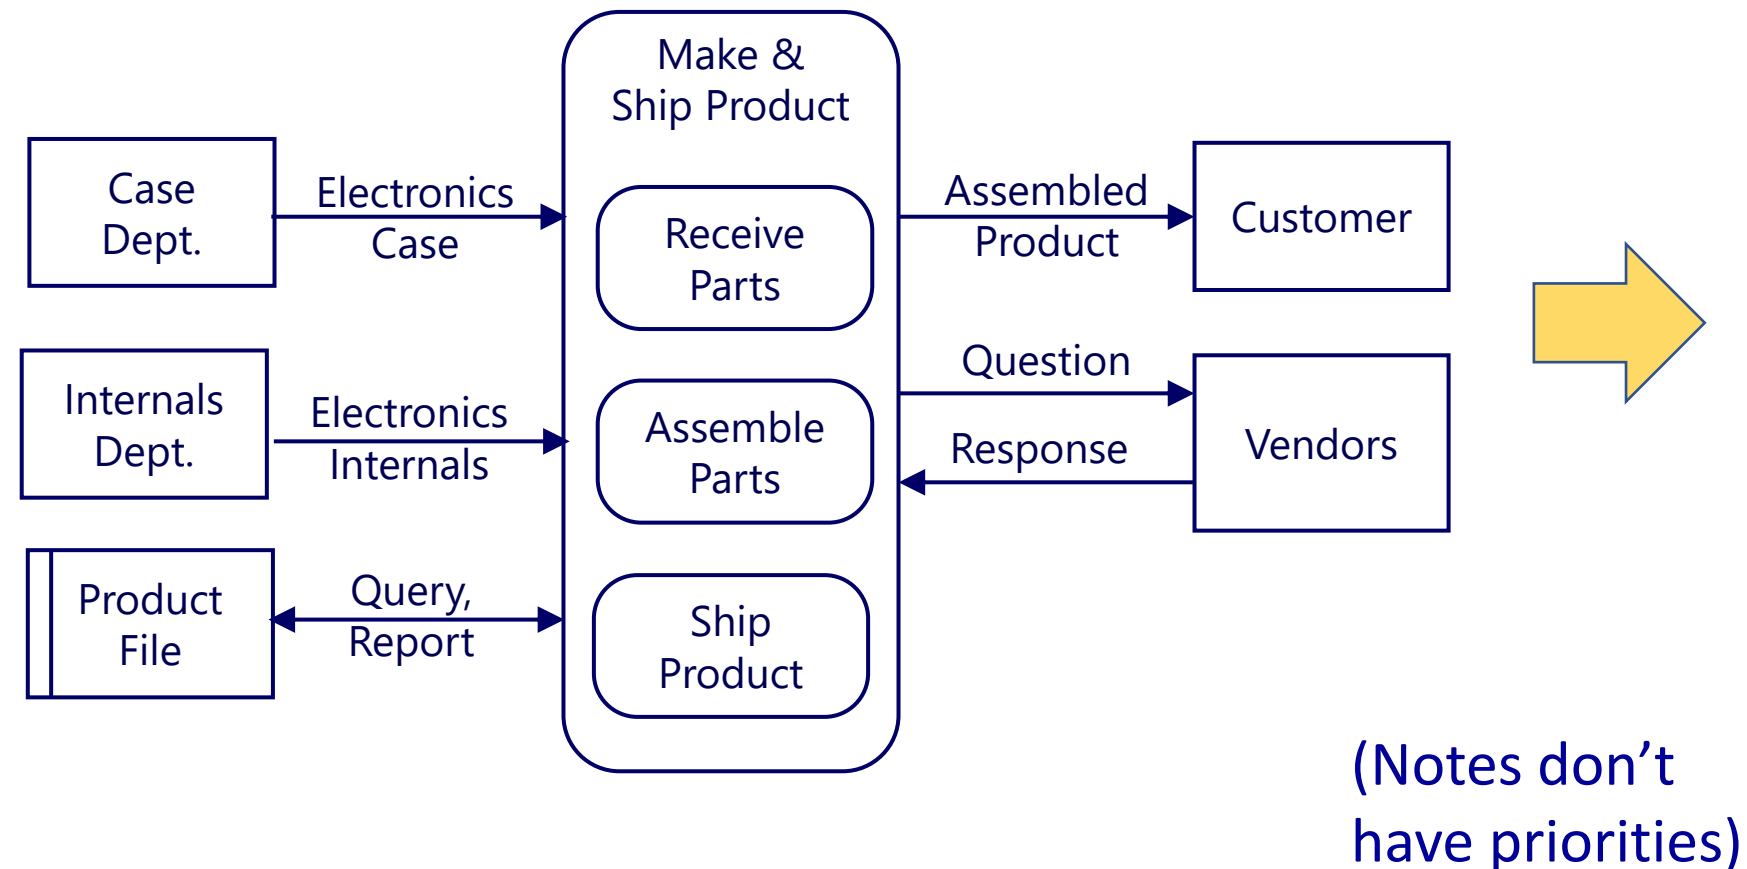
Make & Ship Product

Case Dept.

Electronics Case

Receive Parts

Assembled Product

Customer

Question

Internals Dept.

Electronics Internals

Assemble Parts

Response

Vendors

Product File

Query, Report

Ship Product

(Notes don’t have priorities)